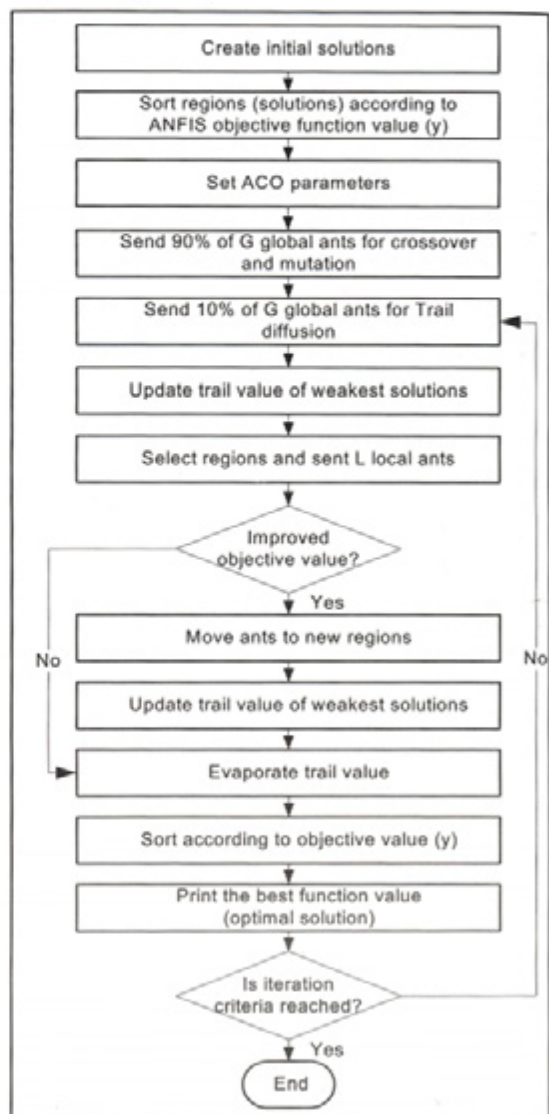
Create initial solutions

Sort regions (solutions) according to ANFIS objective function value (y)

Set ACO parameters

Send 90% of G global ants for crossover and mutation

Send 10% of G global ants for Trail diffusion

Update trail value of weakest solutions

Select regions and sent L local ants

Improved objective value?

Yes

Move ants to new regions

No

No

Update trail value of weakest solutions

Evaporate trail value

Sort according to objective value (y)

Print the best function value (optimal solution)

Is iteration criteria reached?

Yes

End